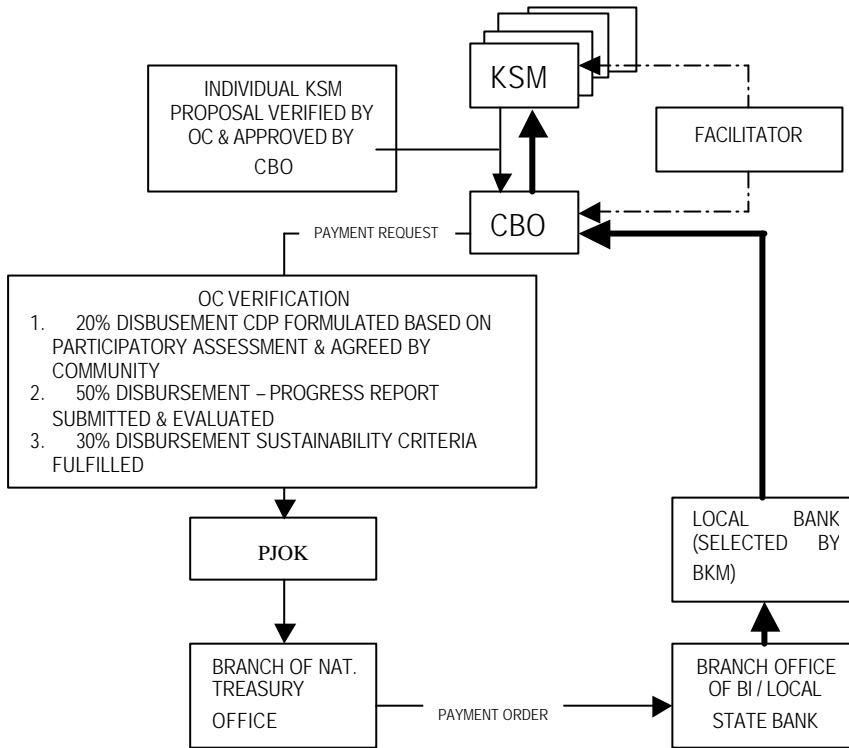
KSM

INDIVIDUAL KSM PROPOSAL VERIFIED BY OC & APPROVED BY CBO

FACILITATOR

CBO

PAYMENT REQUEST

OC VERIFICATION
1. 20% DISBUSEMENT CDP FORMULATED BASED ON PARTICIPATORY ASSESSMENT & AGREED BY COMMUNITY
2. 50% DISBURSEMENT – PROGRESS REPORT SUBMITTED & EVALUATED
3. 30% DISBURSEMENT SUSTAINABILITY CRITERIA FULFILLED

LOCAL BANK (SELECTED BY BKM)

PJOK

BRANCH OF NAT. TREASURY OFFICE

PAYMENT ORDER

BRANCH OFFICE OF BI / LOCAL STATE BANK